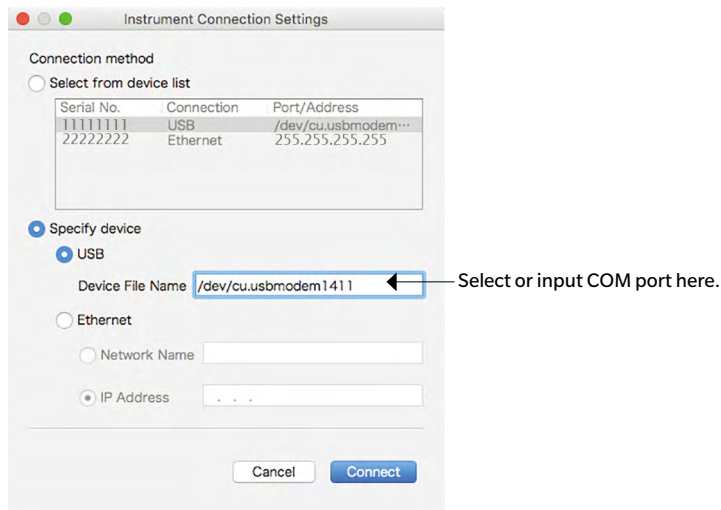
Instrument Connection Settings

Connection method

Select from device list

| Serial No. | Connection | Port/Address |
|---|---|---|
| 11111111 | USB | /dev/cu.usbmodem··· |
| 22222222 | Ethernet | 255.255.255.255 |

Specify device

USB

Device File Name /dev/cu.usbmodem1411

Select or input COM port here.

Ethernet

Network Name

IP Address . . .

Cancel Connect